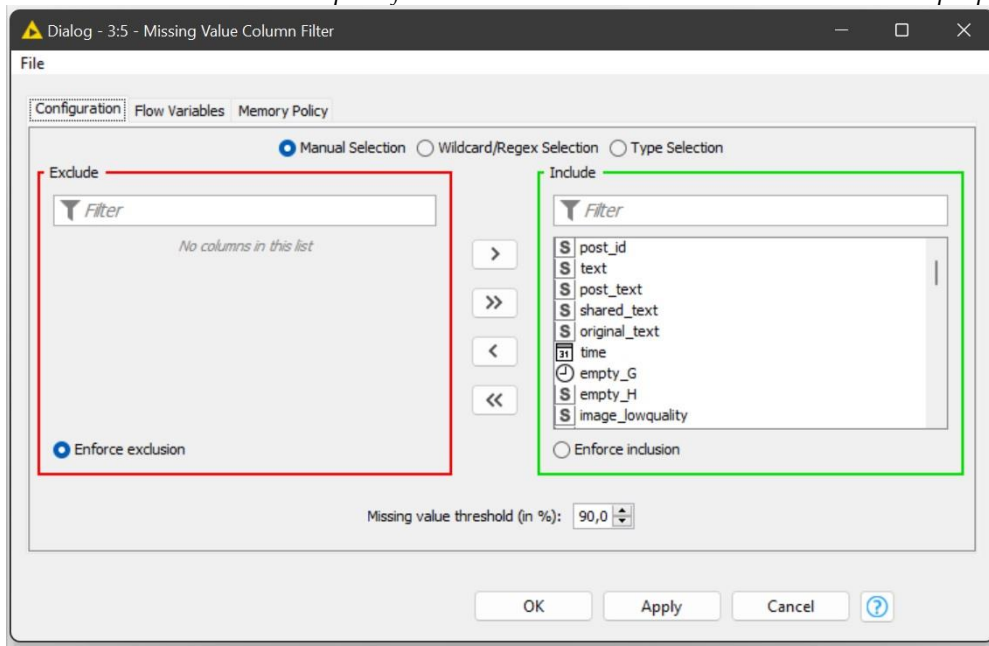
Dialog - 3:5 - Missing Value Column Filter

File

Configuration Flow Variables Memory Policy

Manual Selection Wildcard/Regex Selection Type Selection

Exclude

Filter

No columns in this list

Enforce exclusion

>

>>

<

<<

Include

Filter

S post_id
S text
S post_text
S shared_text
S original_text
31 time
empty_G
S empty_H
S image_lowquality

Enforce inclusion

Missing value threshold (in %): 90,0

OK Apply Cancel ?